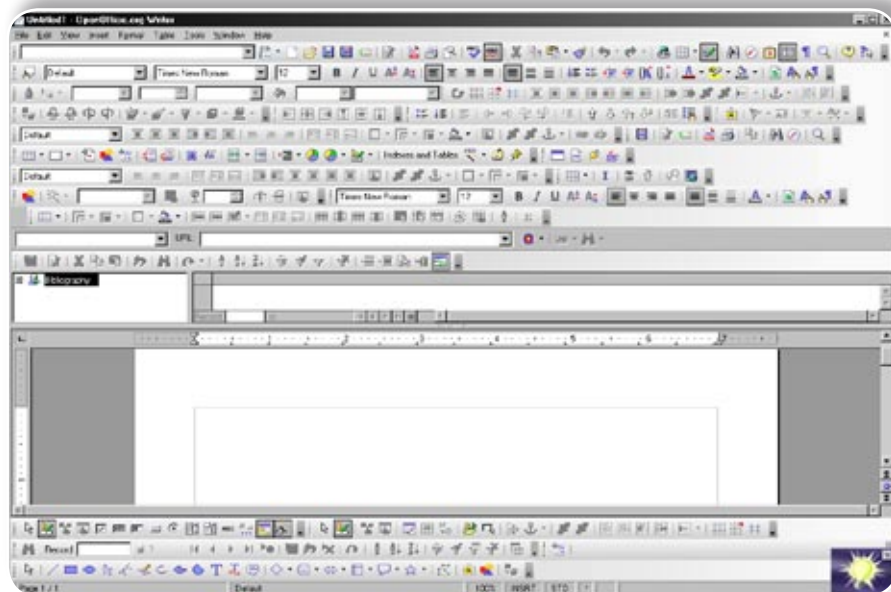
Untitled1 - OpenOffice.org Writer

File Edit View Insert Format Table Tools Window Help

Default

Times New Roman

12

Default

Indexes and Tables

Default

Times New Roman

12

URL

Bibliography

Record

Page 1 / 1

Default

100%

INSRT

STD